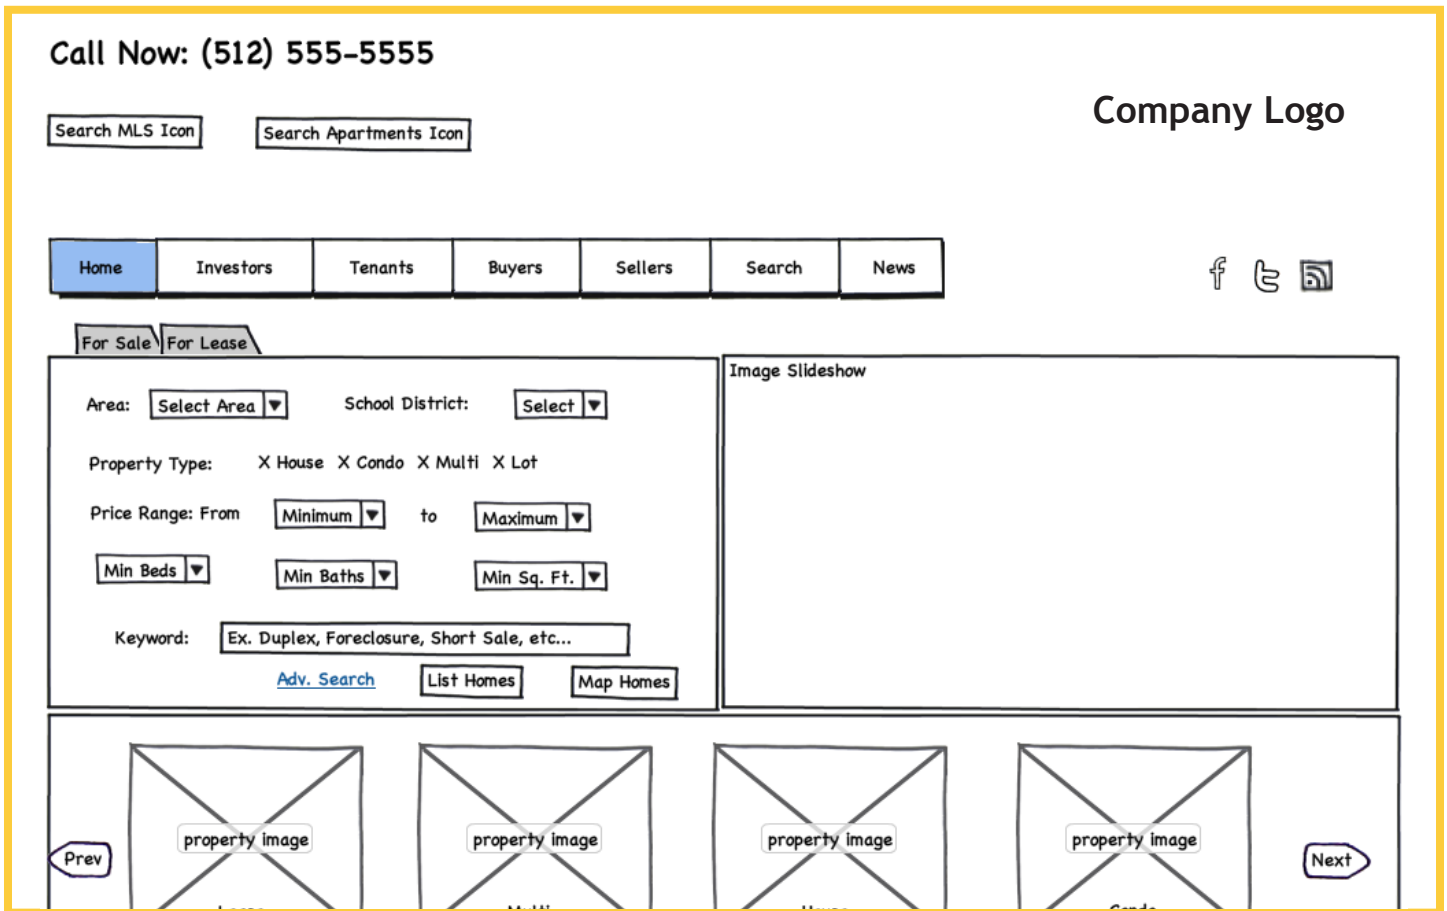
Call Now: (512) 555-5555

Search MLS Icon

Search Apartments Icon

Company Logo

Home Investors Tenants Buyers Sellers Search News

For Sale For Lease

Area: Select Area ▼ School District: Select ▼

Property Type: X House X Condo X Multi X Lot

Price Range: From Minimum ▼ to Maximum ▼

Min Beds ▼ Min Baths ▼ Min Sq. Ft. ▼

Keyword: Ex. Duplex, Foreclosure, Short Sale, etc...

Adv. Search List Homes Map Homes

Image Slideshow

Prev

property image

property image

property image

property image

Next

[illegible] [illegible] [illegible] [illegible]